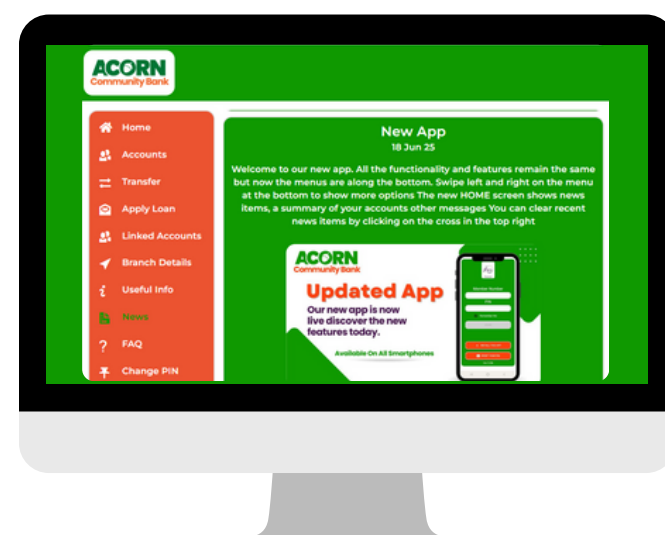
ACORN
Community Bank

Home
Accounts
Transfer
Apply Loan
Linked Accounts
Branch Details
Useful Info
News
FAQ
Change PIN

New App
18 Jun 25

Welcome to our new app. All the functionality and features remain the same but now the menus are along the bottom. Swipe left and right on the menu at the bottom to show more options The new HOME screen shows news items, a summary of your accounts other messages You can clear recent news items by clicking on the cross in the top right

ACORN
Community Bank
Updated App
Our new app is now live discover the new features today.
Available On All Smartphones